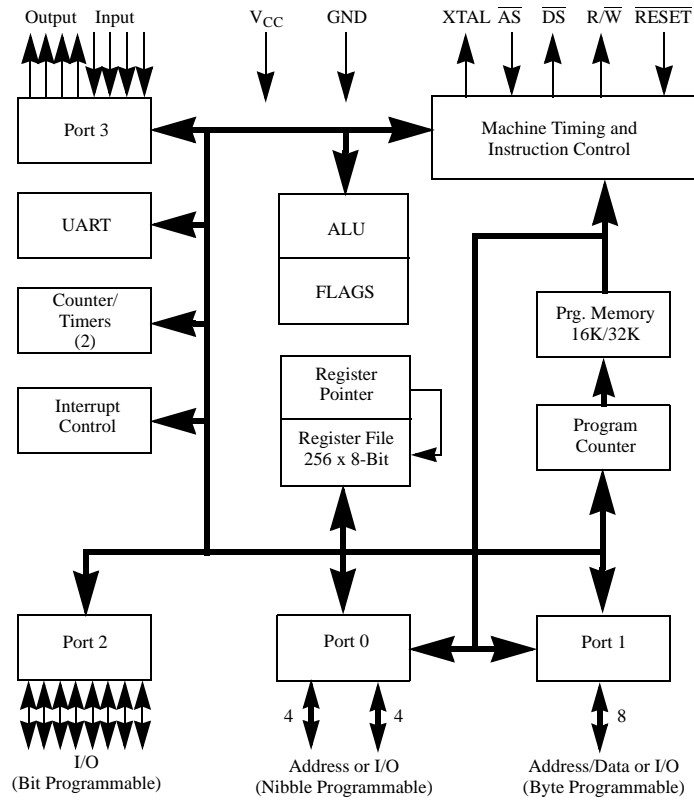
Output Input

$V_{CC}$

GND

XTAL $\overline{AS}$ $\overline{DS}$ $R/\overline{W}$ $\overline{RESET}$

Port 3

Machine Timing and Instruction Control

UART

ALU

FLAGS

Counter/ Timers (2)

Prg. Memory 16K/32K

Register Pointer

Interrupt Control

Register File 256 x 8-Bit

Program Counter

Port 2

Port 0

Port 1

4

4

8

I/O (Bit Programmable)

Address or I/O (Nibble Programmable)

Address/Data or I/O (Byte Programmable)